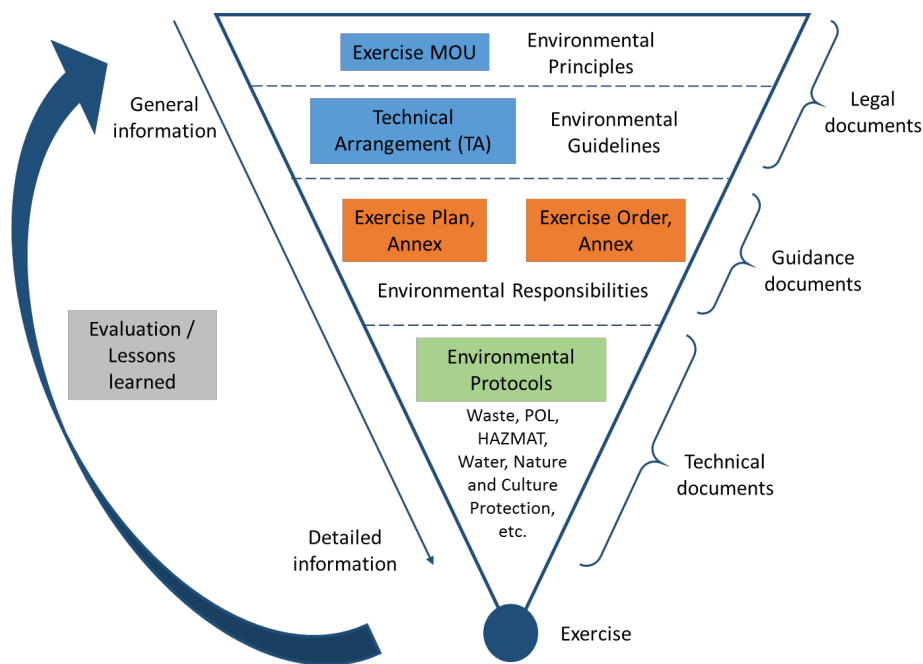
General information

Exercise MOU

Environmental Principles

Technical Arrangement (TA)

Environmental Guidelines

Legal documents

Exercise Plan, Annex

Exercise Order, Annex

Environmental Responsibilities

Guidance documents

Evaluation / Lessons learned

Environmental Protocols

Waste, POL, HAZMAT, Water, Nature and Culture Protection, etc.

Technical documents

Detailed information

Exercise